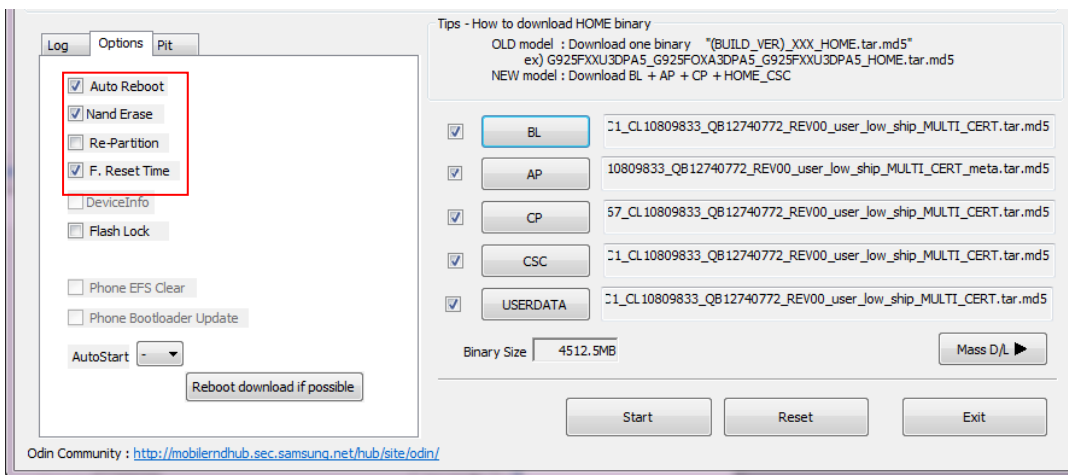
Log Options Pit

Auto Reboot
Nand Erase
Re-Partition
F. Reset Time
DeviceInfo
Flash Lock

Phone EFS Clear
Phone Bootloader Update

AutoStart -

Reboot download if possible

Tips - How to download HOME binary
OLD model : Download one binary "(BUILD_VER)_XXX_HOME.tar.md5"
ex) G925FXXU3DPA5_G925FOXA3DPA5_G925FXXU3DPA5_HOME.tar.md5
NEW model : Download BL + AP + CP + HOME_CSC

BL C1_CL10809833_QB12740772_REV00_user_low_ship_MULTI_CERT.tar.md5
AP 10809833_QB12740772_REV00_user_low_ship_MULTI_CERT_meta.tar.md5
CP 57_CL10809833_QB12740772_REV00_user_low_ship_MULTI_CERT.tar.md5
CSC C1_CL10809833_QB12740772_REV00_user_low_ship_MULTI_CERT.tar.md5
USERDATA C1_CL10809833_QB12740772_REV00_user_low_ship_MULTI_CERT.tar.md5

Binary Size 4512.5MB

Mass D/L ▶

Start Reset Exit

Odin Community : http://mobilerndhub.sec.samsung.net/hub/site/odin/